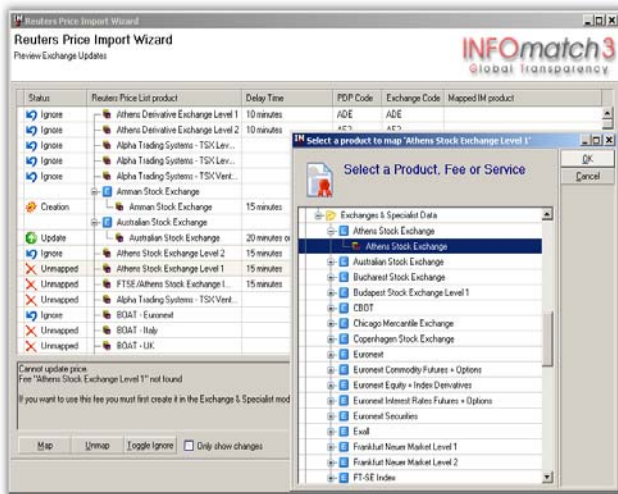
Reuters Price Import Wizard

Reuters Price Import Wizard
Preview Exchange Updates

INFOmatch3
Global Transparency

| Status | Reuters Price List product | Delay Time | PDP Code | Exchange Code | Mapped IM product |
|---|---|---|---|---|---|
| Ignore | Athens Derivative Exchange Level 1 | 10 minutes | ADE | ADE | |
| Ignore | Athens Derivative Exchange Level 2 | 10 minutes | AE2 | AE2 | |
| Ignore | Alpha Trading Systems - TSX Lev... | | | | |
| Ignore | Alpha Trading Systems - TSX Lev... | | | | |
| Ignore | Alpha Trading Systems - TSX Vent... | | | | |
| | Amman Stock Exchange | | | | |
| Creation | Amman Stock Exchange | 15 minutes | | | |
| | Australian Stock Exchange | | | | |
| Update | Australian Stock Exchange | 20 minutes o | | | |
| Ignore | Athens Stock Exchange Level 2 | 15 minutes | | | |
| Unmapped | Athens Stock Exchange Level 1 | 15 minutes | | | |
| Unmapped | FTSE/Athens Stock Exchange I... | 15 minutes | | | |
| Unmapped | Alpha Trading Systems - TSX Vent... | | | | |
| Ignore | BOAT - Euronext | | | | |
| Unmapped | BOAT - Italy | | | | |
| Unmapped | BOAT - UK | | | | |

Cannot update price.
Fee "Athens Stock Exchange Level 1" not found

If you want to use this fee you must first create it in the Exchange & Specialist mod

Map | Unmap | Toggle Ignore | Only show changes

Select a product to map 'Athens Stock Exchange Level 1'

Select a Product, Fee or Service

OK
Cancel

Exchanges & Specialist Data
Athens Stock Exchange
Athens Stock Exchange
Australian Stock Exchange
Bucharest Stock Exchange
Budapest Stock Exchange Level 1
CBOT
Chicago Mercantile Exchange
Copenhagen Stock Exchange
Euronext
Euronext Commodity Futures + Options
Euronext Equity + Index Derivatives
Euronext Interest Rates Futures + Options
Euronext Securities
Exoll
Frankfurt Neuer Market Level 1
Frankfurt Neuer Market Level 2
FT-SE Index